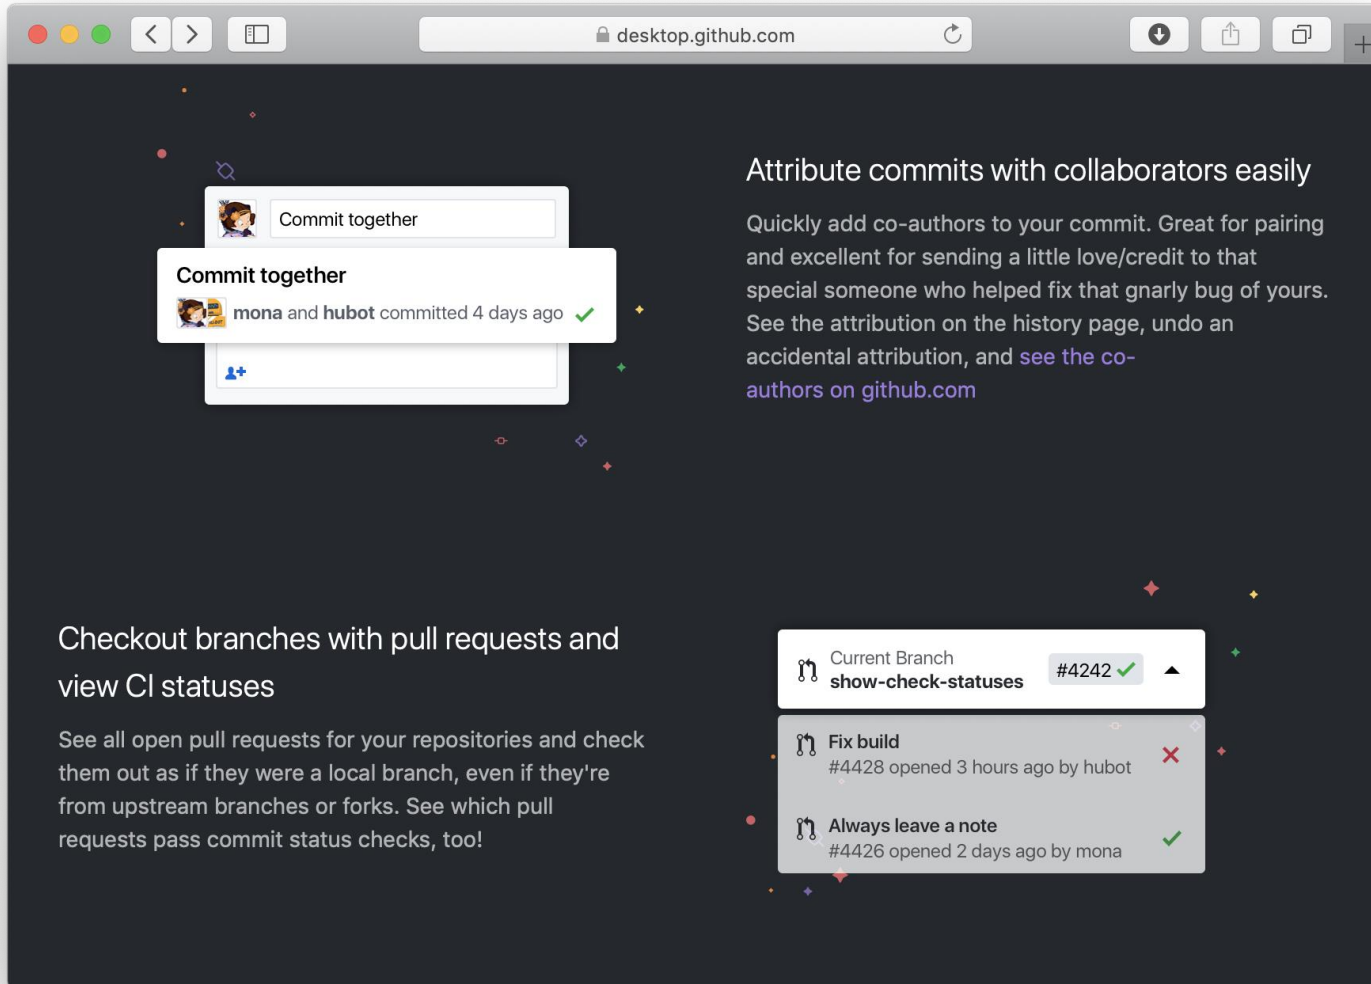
desktop.github.com

Commit together

Commit together
mona and hubot committed 4 days ago

Attribute commits with collaborators easily

Quickly add co-authors to your commit. Great for pairing and excellent for sending a little love/credit to that special someone who helped fix that gnarly bug of yours. See the attribution on the history page, undo an accidental attribution, and see the co-authors on github.com

Checkout branches with pull requests and view CI statuses

See all open pull requests for your repositories and check them out as if they were a local branch, even if they're from upstream branches or forks. See which pull requests pass commit status checks, too!

Current Branch
show-check-statuses
#4242

Fix build
#4428 opened 3 hours ago by hubot

Always leave a note
#4426 opened 2 days ago by mona